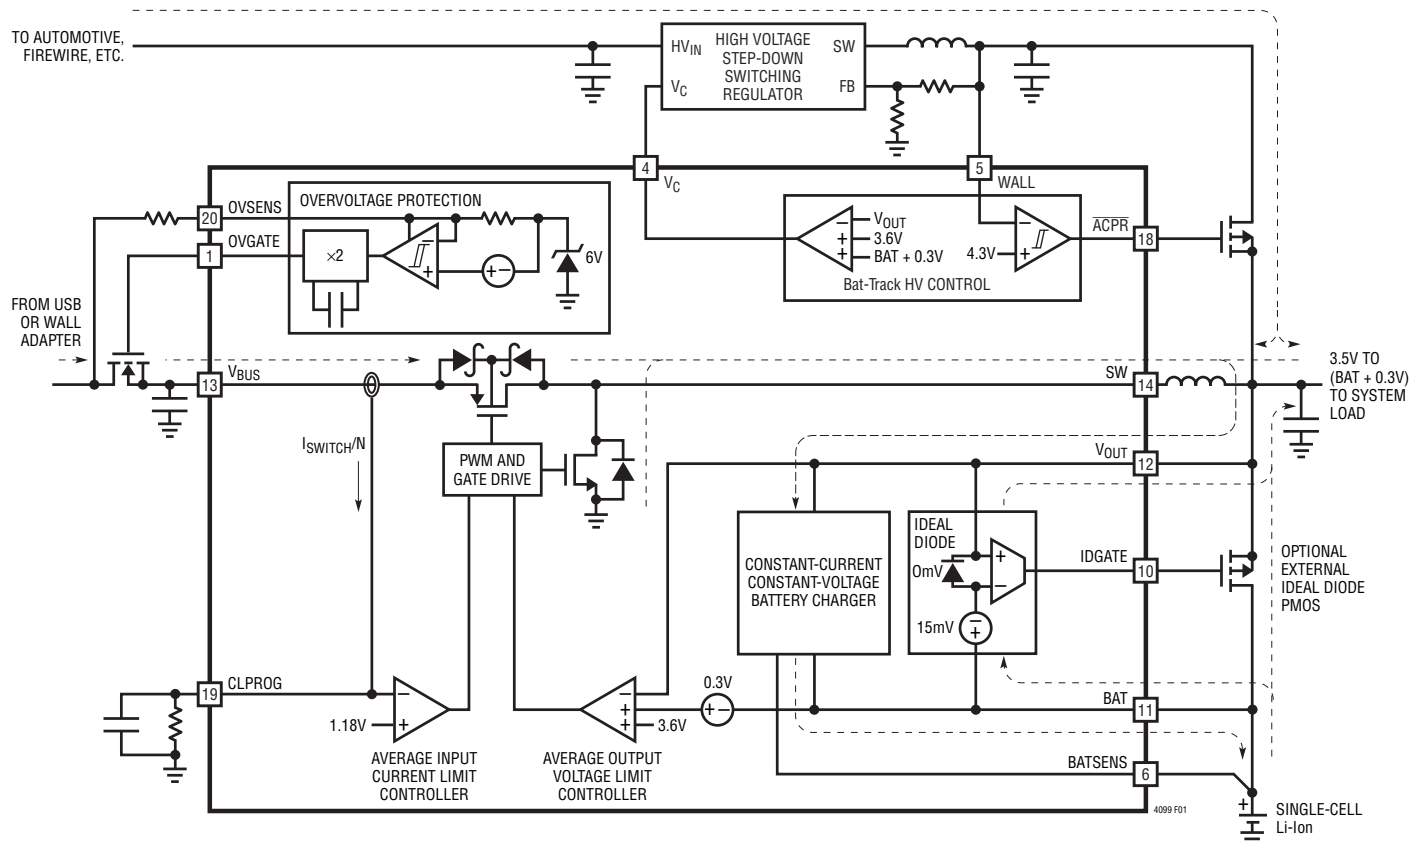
TO AUTOMOTIVE, FIREWIRE, ETC.

$HV_{IN}$ HIGH VOLTAGE STEP-DOWN SWITCHING REGULATOR SW

$V_C$ FB

4 $V_C$

5 WALL

20 OVSENS

OVERVOLTAGE PROTECTION

1 OVGATE

×2

6V

+

−

+

−

$V_{OUT}$

3.6V

BAT + 0.3V

4.3V

Bat-Track HV CONTROL

$\overline{ACPR}$ 18

FROM USB OR WALL ADAPTER

13 $V_{BUS}$

SW 14

3.5V TO (BAT + 0.3V) TO SYSTEM LOAD

$I_{SWITCH}/N$

PWM AND GATE DRIVE

$V_{OUT}$ 12

CONSTANT-CURRENT CONSTANT-VOLTAGE BATTERY CHARGER

IDEAL DIODE

0mV

+

−

15mV

IDGATE 10

OPTIONAL EXTERNAL IDEAL DIODE PMOS

19 CLPROG

1.18V

AVERAGE INPUT CURRENT LIMIT CONTROLLER

3.6V

0.3V

AVERAGE OUTPUT VOLTAGE LIMIT CONTROLLER

BAT 11

BATSENS 6

4099 F01

SINGLE-CELL Li-Ion